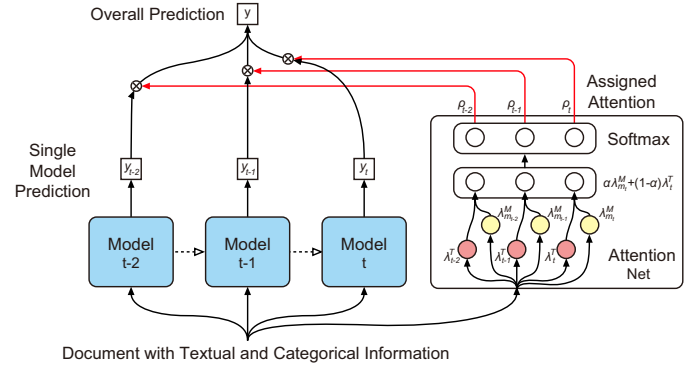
Overall Prediction
y

Assigned Attention

$\rho_{t-2}$ $\rho_{t-1}$ $\rho_t$

Softmax

$\alpha\lambda^M_{m_t}+(1-\alpha)\lambda^T_t$

$\lambda^M_{m_{t-2}}$ $\lambda^M_{m_{t-1}}$ $\lambda^M_{m_t}$

$\lambda^T_{t-2}$ $\lambda^T_{t-1}$ $\lambda^T_t$

Attention Net

Single Model Prediction

$y_{t-2}$ $y_{t-1}$ $y_t$

Model t-2

Model t-1

Model t

Document with Textual and Categorical Information